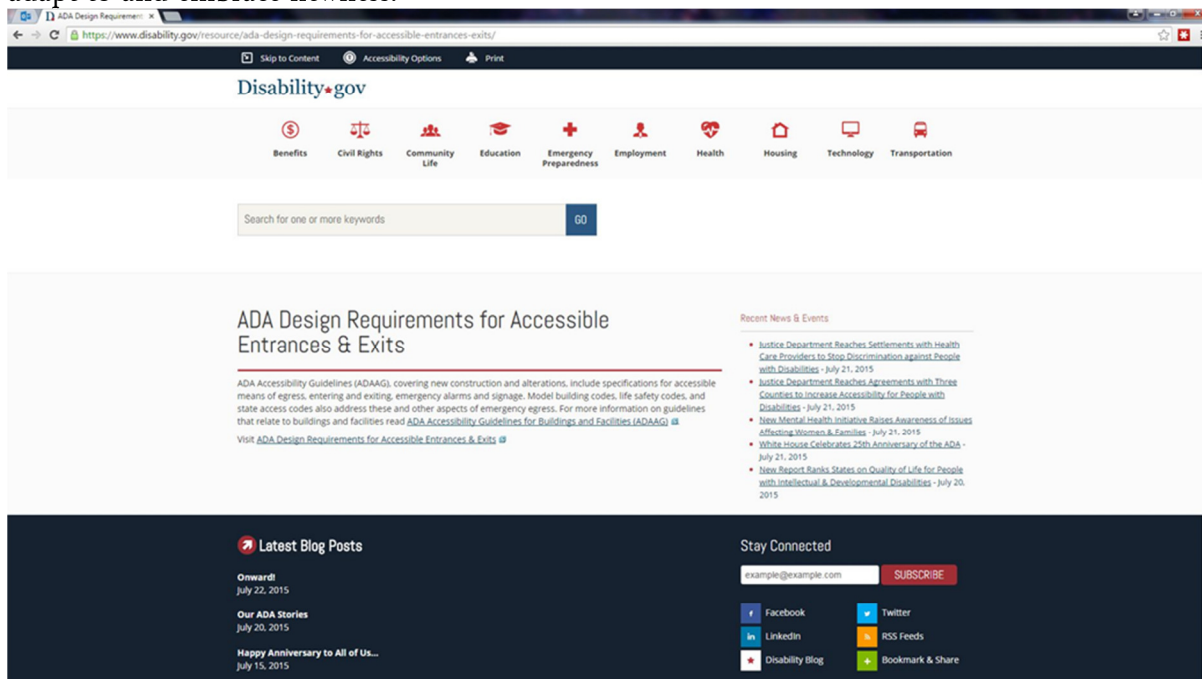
ADA Design Requirement ×

https://www.disability.gov/resource/ada-design-requirements-for-accessible-entrances-exits/

Skip to Content Accessibility Options Print

Disability.gov

Benefits Civil Rights Community Life Education Emergency Preparedness Employment Health Housing Technology Transportation

Search for one or more keywords GO

ADA Design Requirements for Accessible Entrances & Exits

ADA Accessibility Guidelines (ADAAG), covering new construction and alterations, include specifications for accessible means of egress, entering and exiting, emergency alarms and signage. Model building codes, life safety codes, and state access codes also address these and other aspects of emergency egress. For more information on guidelines that relate to buildings and facilities read ADA Accessibility Guidelines for Buildings and Facilities (ADAAG)

Visit ADA Design Requirements for Accessible Entrances & Exits

Recent News & Events

- Justice Department Reaches Settlements with Health Care Providers to Stop Discrimination against People with Disabilities - July 21, 2015
- Justice Department Reaches Agreements with Three Counties to Increase Accessibility for People with Disabilities - July 21, 2015
- New Mental Health Initiative Raises Awareness of Issues Affecting Women & Families - July 21, 2015
- White House Celebrates 25th Anniversary of the ADA - July 21, 2015
- New Report Ranks States on Quality of Life for People with Intellectual & Developmental Disabilities - July 20, 2015

Latest Blog Posts

Onward!
July 22, 2015

Our ADA Stories
July 20, 2015

Happy Anniversary to All of Us...
July 15, 2015

Stay Connected

example@example.com SUBSCRIBE

Facebook Twitter
LinkedIn RSS Feeds
Disability Blog Bookmark & Share